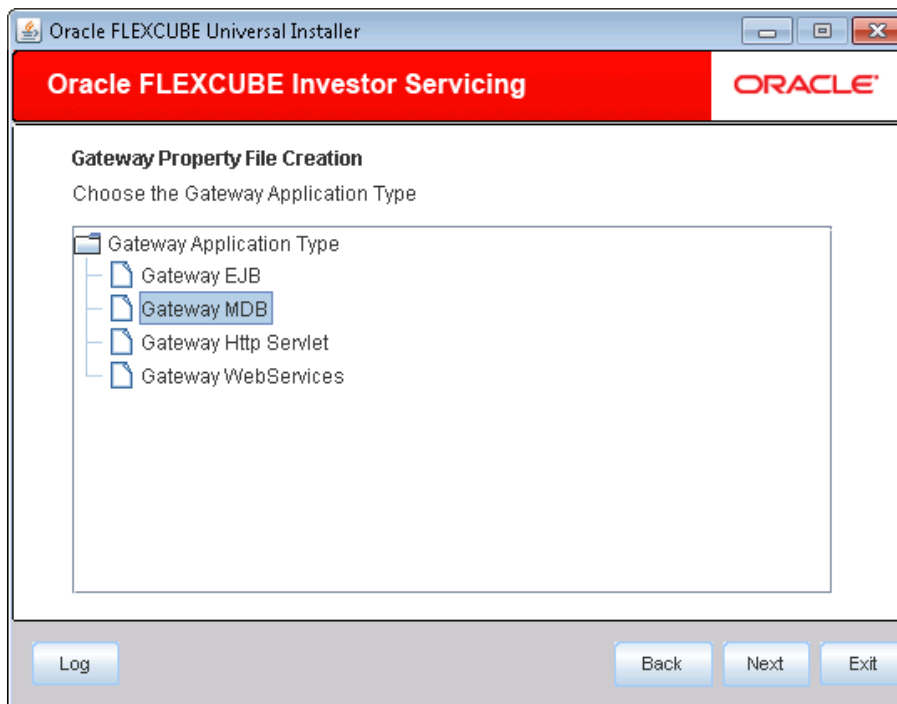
Oracle FLEXCUBE Universal Installer

Oracle FLEXCUBE Investor Servicing

ORACLE

Gateway Property File Creation

Choose the Gateway Application Type

Gateway Application Type
Gateway EJB
Gateway MDB
Gateway Http Servlet
Gateway WebServices

Log

Back

Next

Exit